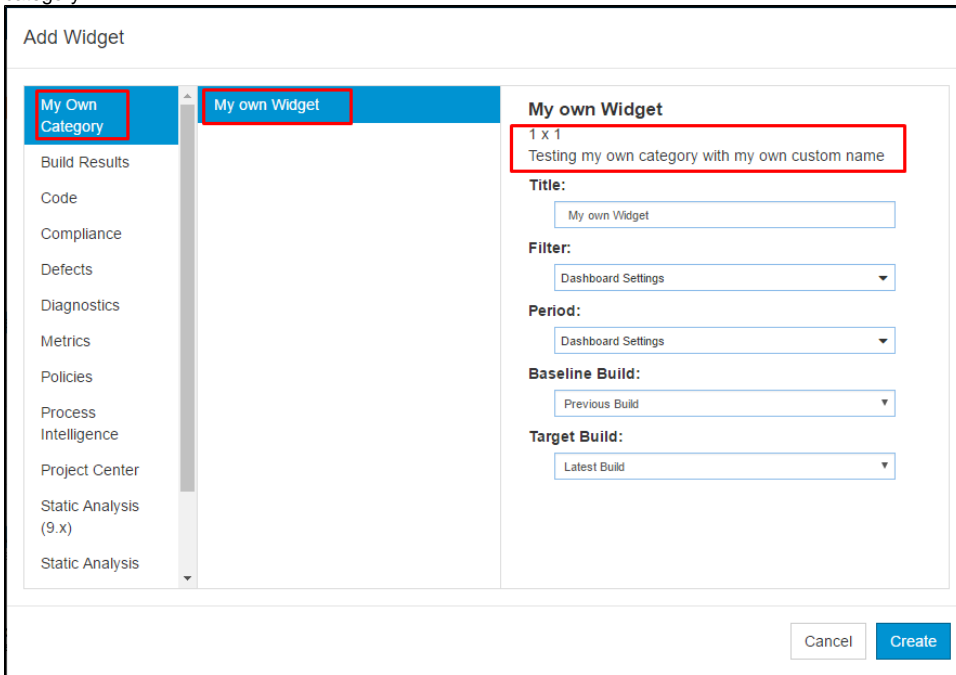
Add Widget

My Own Category
Build Results
Code
Compliance
Defects
Diagnostics
Metrics
Policies
Process Intelligence
Project Center
Static Analysis (9.x)
Static Analysis

My own Widget

My own Widget
1 x 1
Testing my own category with my own custom name

Title:
My own Widget

Filter:
Dashboard Settings

Period:
Dashboard Settings

Baseline Build:
Previous Build

Target Build:
Latest Build

Cancel
Create